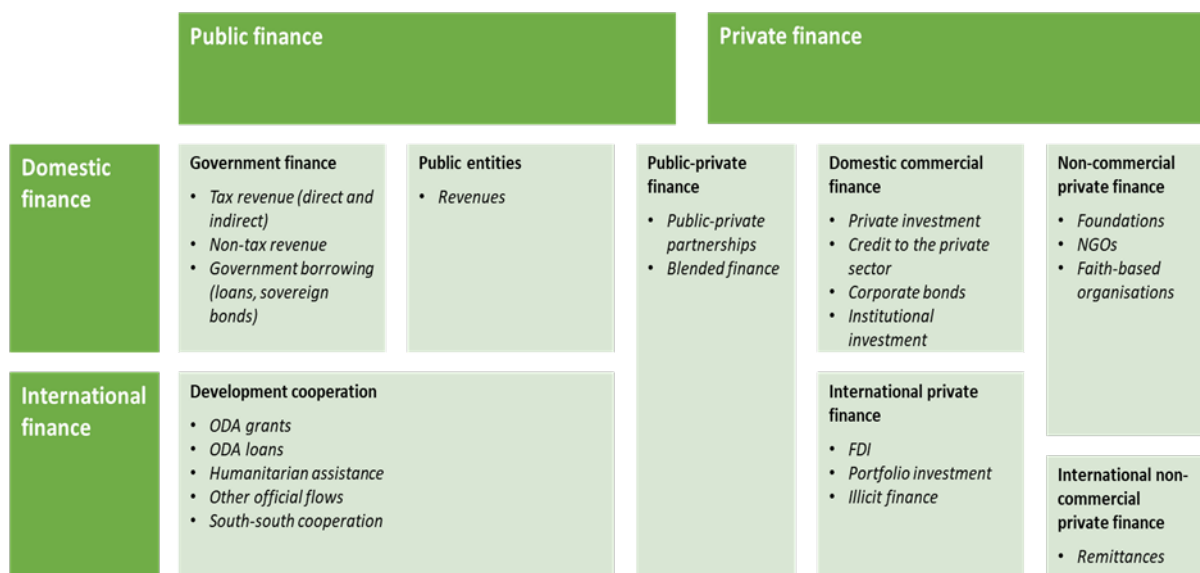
Public finance

Private finance

Domestic finance

Government finance
• Tax revenue (direct and indirect)
• Non-tax revenue
• Government borrowing (loans, sovereign bonds)

Public entities
• Revenues

Public-private finance
• Public-private partnerships
• Blended finance

Domestic commercial finance
• Private investment
• Credit to the private sector
• Corporate bonds
• Institutional investment

Non-commercial private finance
• Foundations
• NGOs
• Faith-based organisations

International finance

Development cooperation
• ODA grants
• ODA loans
• Humanitarian assistance
• Other official flows
• South-south cooperation

International private finance
• FDI
• Portfolio investment
• Illicit finance

International non-commercial private finance
• Remittances